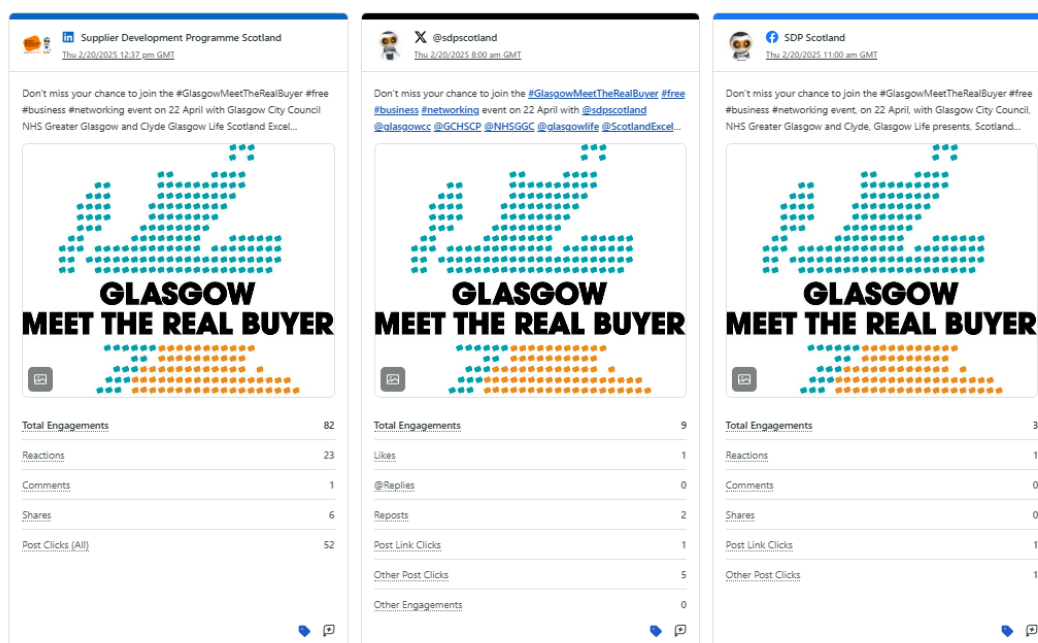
Supplier Development Programme Scotland
Thu 2/20/2025 12:37 pm GMT

Don't miss your chance to join the #GlasgowMeetTheRealBuyer #free #business #networking event on 22 April with Glasgow City Council NHS Greater Glasgow and Clyde Glasgow Life Scotland Excel...

GLASGOW
MEET THE REAL BUYER

| | |
|---|---|
| Total Engagements | 82 |
| Reactions | 23 |
| Comments | 1 |
| Shares | 6 |
| Post Clicks (All) | 52 |

@sdpscotland
Thu 2/20/2025 8:00 am GMT

Don't miss your chance to join the #GlasgowMeetTheRealBuyer #free #business #networking event on 22 April with @sdpscotland @glasgowcc @GCHSCP @NHSGGC @glasgowlife @ScotlandExcel...

GLASGOW
MEET THE REAL BUYER

| | |
|---|---|
| Total Engagements | 9 |
| Likes | 1 |
| @Replies | 0 |
| Reposts | 2 |
| Post Link Clicks | 1 |
| Other Post Clicks | 5 |
| Other Engagements | 0 |

SDP Scotland
Thu 2/20/2025 11:00 am GMT

Don't miss your chance to join the #GlasgowMeetTheRealBuyer #free #business #networking event on 22 April, with Glasgow City Council, NHS Greater Glasgow and Clyde, Glasgow Life presents, Scotland...

GLASGOW
MEET THE REAL BUYER

| | |
|---|---|
| Total Engagements | 3 |
| Reactions | 1 |
| Comments | 0 |
| Shares | 0 |
| Post Link Clicks | 1 |
| Other Post Clicks | 1 |